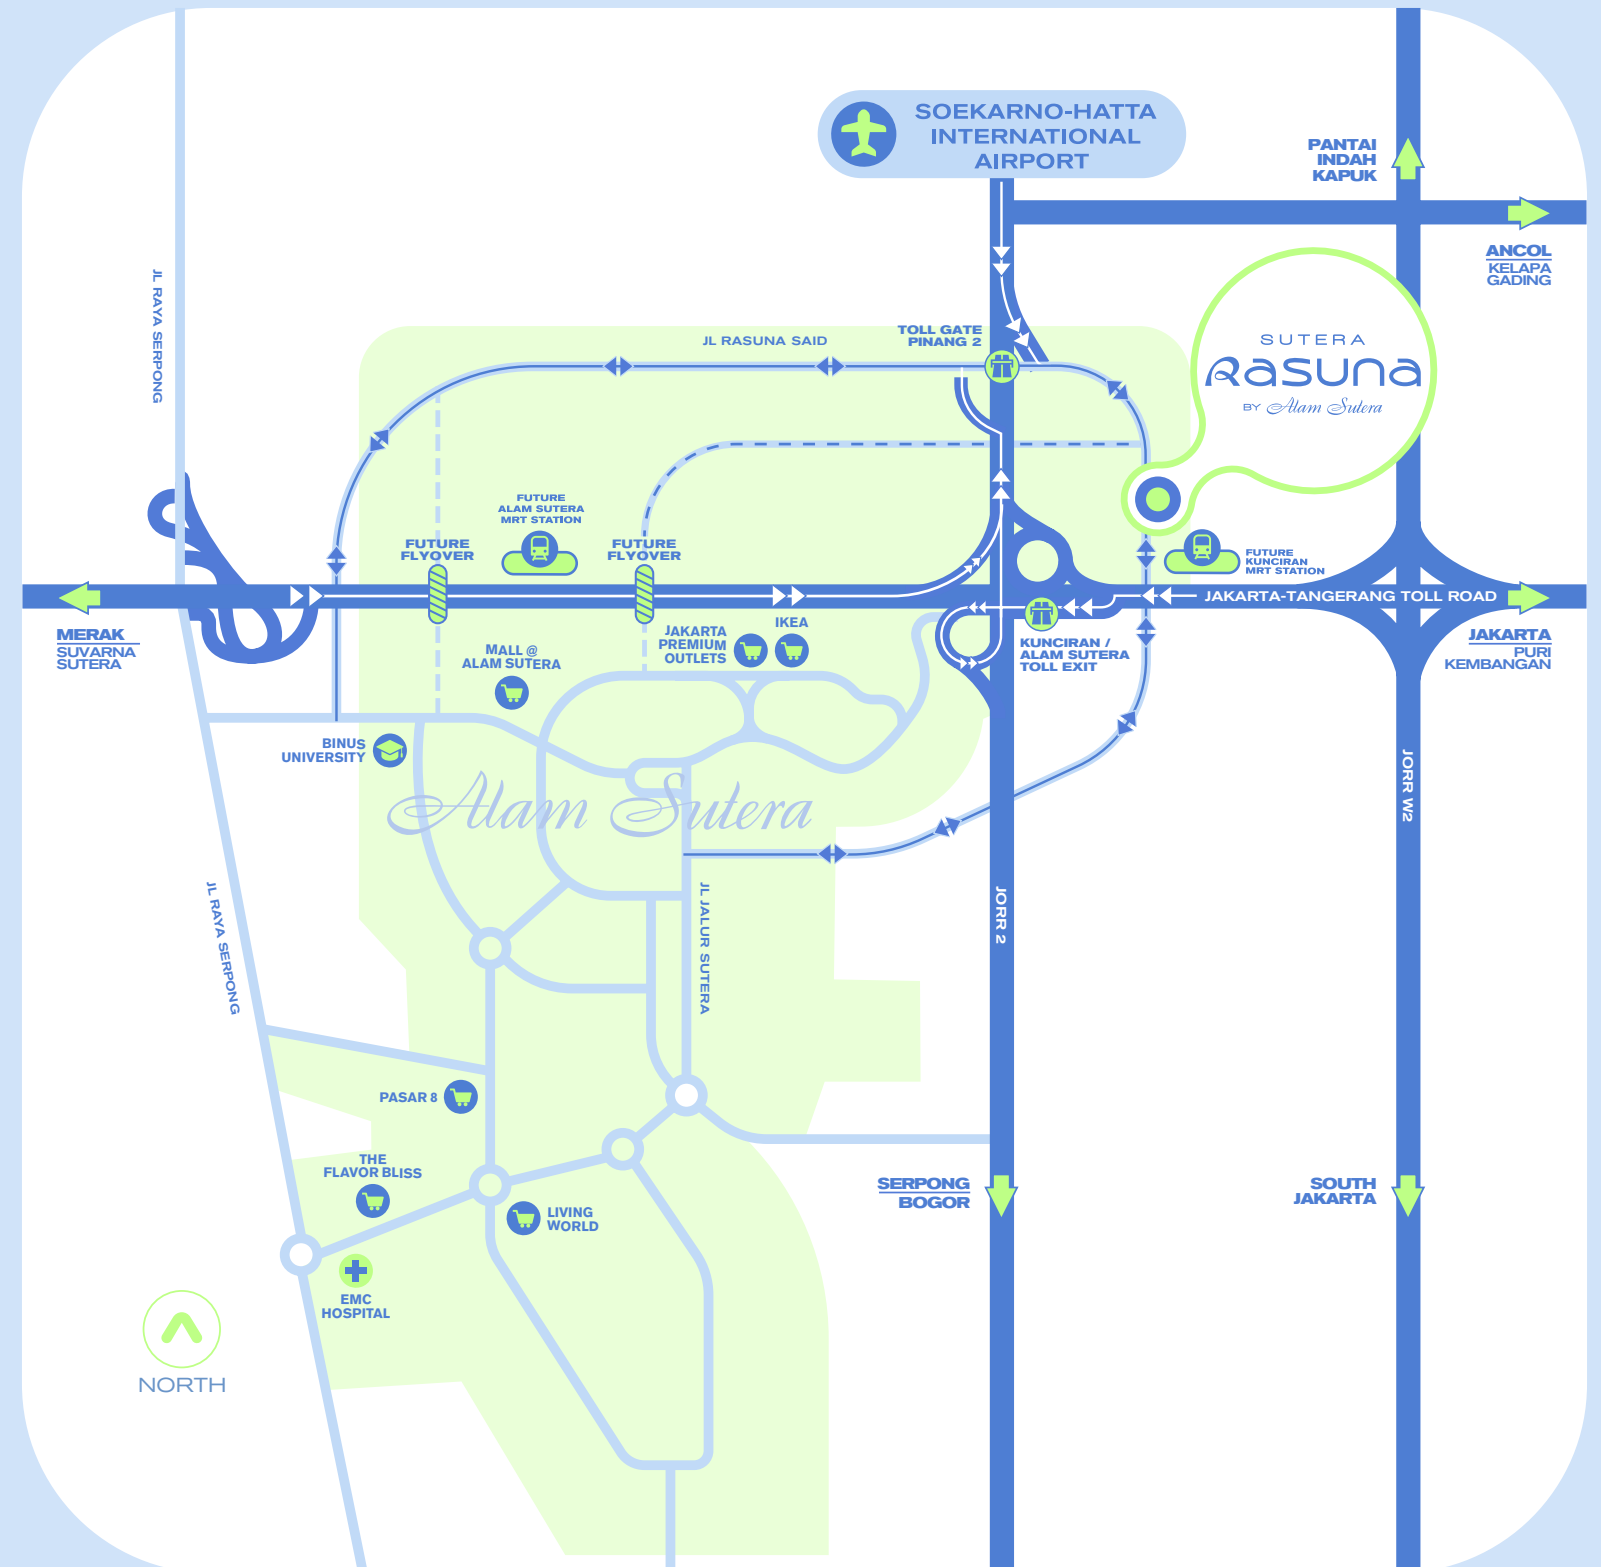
SOEKARNO-HATTA INTERNATIONAL AIRPORT

PANTAI INDAH KAPUK

ANCOL
KELAPA GADING

SUTERA
Rasuna
BY Alam Sutera

JL RAYA SERPONG

JL RASUNA SAID

TOLL GATE PINANG 2

FUTURE ALAM SUTERA MRT STATION

FUTURE FLYOVER

FUTURE FLYOVER

FUTURE KUNCIRAN MRT STATION

JAKARTA-TANGERANG TOLL ROAD

MERAK
SUVARNA SUTERA

JAKARTA
PURI KEMBANGAN

MALL @ ALAM SUTERA

JAKARTA PREMIUM OUTLETS

IKEA

KUNCIRAN / ALAM SUTERA TOLL EXIT

BINUS UNIVERSITY

Alam Sutera

JORR W2

JORR 2

JL JALUR SUTERA

JL RAYA SERPONG

PASAR 8

THE FLAVOR BLISS

LIVING WORLD

EMC HOSPITAL

SERPONG
BOGOR

SOUTH JAKARTA

NORTH